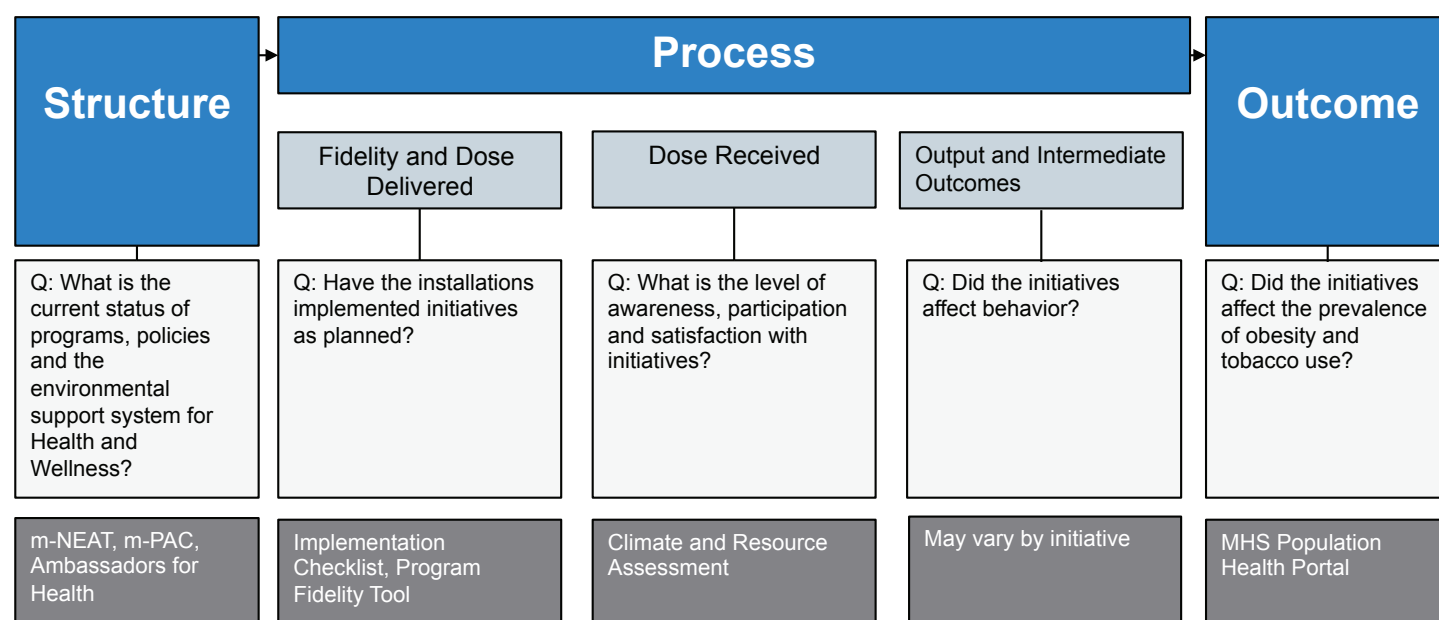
Structure

Process

Outcome

Fidelity and Dose Delivered

Dose Received

Output and Intermediate Outcomes

Q: What is the current status of programs, policies and the environmental support system for Health and Wellness?

Q: Have the installations implemented initiatives as planned?

Q: What is the level of awareness, participation and satisfaction with initiatives?

Q: Did the initiatives affect behavior?

Q: Did the initiatives affect the prevalence of obesity and tobacco use?

m-NEAT, m-PAC, Ambassadors for Health

Implementation Checklist, Program Fidelity Tool

Climate and Resource Assessment

May vary by initiative

MHS Population Health Portal